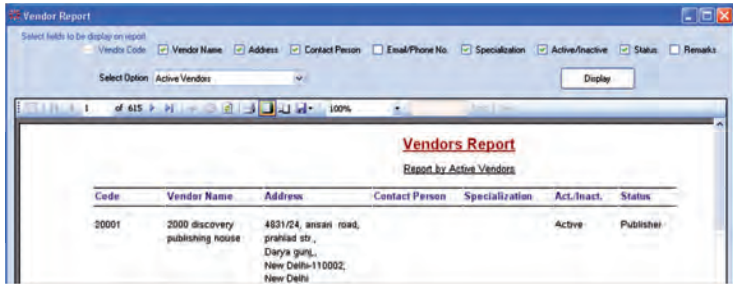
Vendor Report

Select fields to be display on report

Vendor Code  Vendor Name  Address  Contact Person  Email/Phone No.  Specialization  Active/Inactive  Status  Remarks

Select Option  Active Vendors

Display

1 of 615  100%

Vendors Report

Report by Active Vendors

| Code | Vendor Name | Address | Contact Person | Specialization | Act./Inact. | Status |
|---|---|---|---|---|---|---|
| 20001 | 2000 discovery publishing house | 4831/24, ansari road, prahlad str., Darya gunj,, New Delhi-110002, New Delhi | | | Active | Publisher |